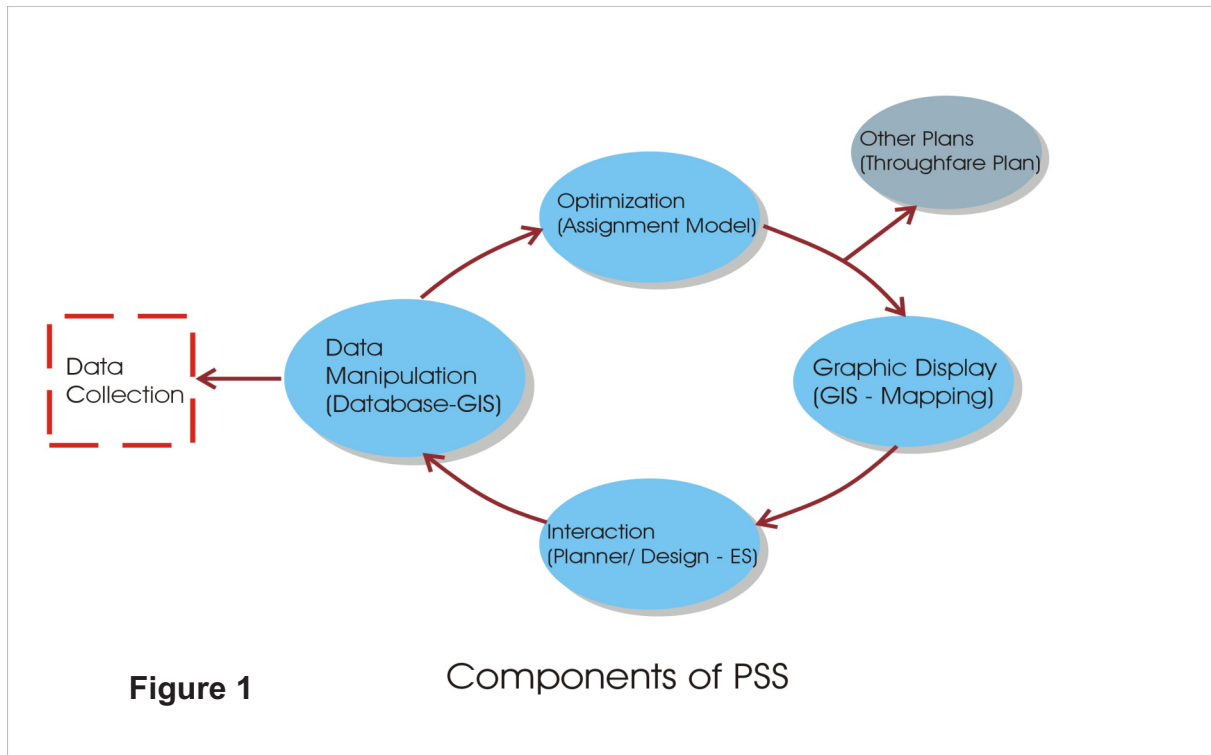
Other Plans
(Throughfare Plan)

Optimization
(Assignment Model)

Data
Collection

Data
Manipulation
(Database-GIS)

Graphic Display
(GIS - Mapping)

Interaction
(Planner/ Design - ES)

Figure 1

Components of PSS